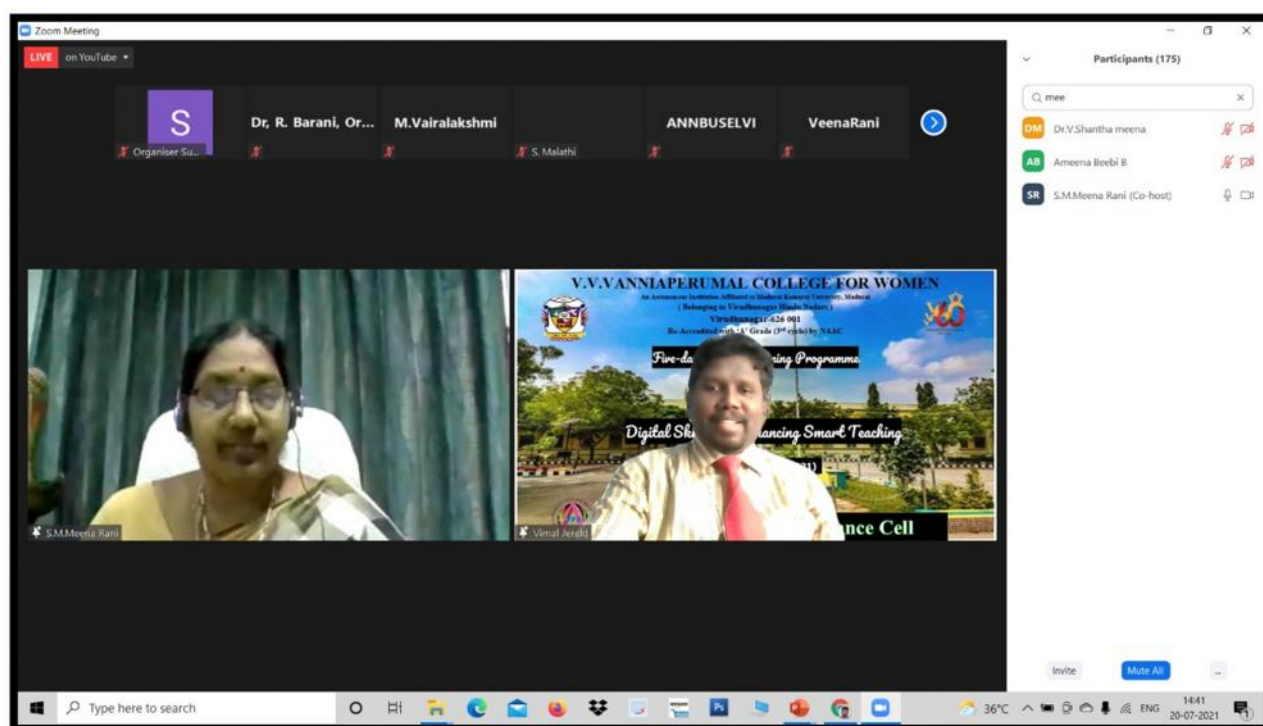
Zoom Meeting

LIVE on YouTube

S
Organiser Su...

Dr, R. Barani, Or...

M.Vairalakshmi

S. Malathi

ANNBUSELVI

VeenaRani

Participants (175)

mee

DM Dr.V.Shantha meena

AB Ameena Beebi B

SR S.M.Meena Rani (Co-host)

V.V.VANNIAPERUMAL COLLEGE FOR WOMEN

An Autonomous Institution Affiliated to Madurai Kamaraj University, Madurai

( Belonging to Virudhunagar Hindu Nadars )

Virudhunagar-626 001

Re-Accredited with 'A' Grade (3rd cycle) by NAAC

60

Five-da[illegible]ing Programme

Digital Sk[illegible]ancing Smart Teaching

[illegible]nce Cell

S.M.Meena Rani

Vimal Jerald

Invite

Mute All

Type here to search

36°C

ENG

14:41

20-07-2021